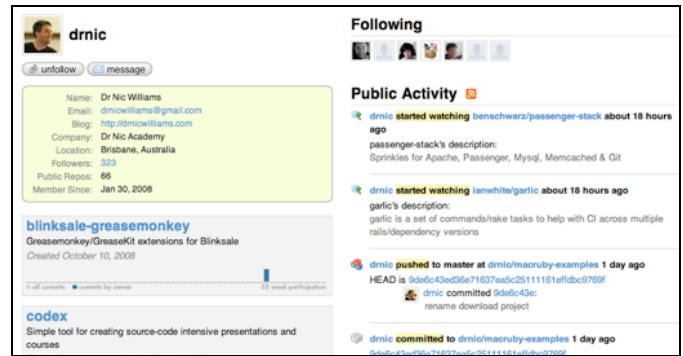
drnic

unfollow message

Name: Dr Nic Williams
Email: drnicwilliams@gmail.com
Blog: http://drnicwilliams.com
Company: Dr Nic Academy
Location: Brisbane, Australia
Followers: 323
Public Repos: 66
Member Since: Jan 30, 2008

blinksale-greasemonkey
Greasemonkey/GreaseKit extensions for Blinksale
Created October 10, 2008

all commits commits by owner 52 week participation

codex
Simple tool for creating source-code intensive presentations and courses

Following

Public Activity

drnic started watching benschwarz/passenger-stack about 18 hours ago
passenger-stack's description:
Sprinkles for Apache, Passenger, Mysql, Memcached & Git

drnic started watching ianwhite/garlic about 18 hours ago
garlic's description:
garlic is a set of commands/rake tasks to help with CI across multiple rails/dependency versions

drnic pushed to master at drnic/macruby-examples 1 day ago
HEAD is 9de6c43ed36e71637ea5c25111161effdbc9769f
drnic committed 9de6c43e:
rename download project

drnic committed to drnic/macruby-examples 1 day ago
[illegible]